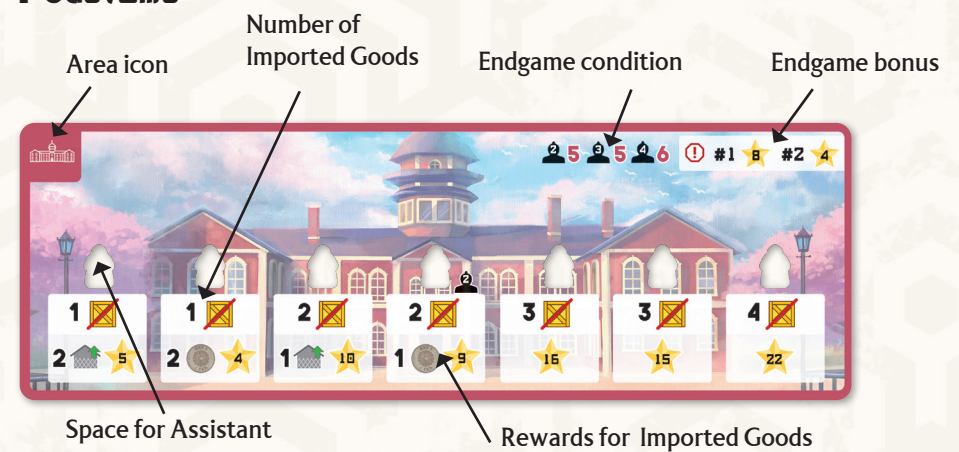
Area icon

Number of Imported Goods

Endgame condition

Endgame bonus

2 5 3 5 4 6

#1 8 #2 4

2

1 | 1 | 2 | 2 | 3 | 3 | 4

2 5 | 2 4 | 1 10 | 1 9 | 16 | 15 | 22

Space for Assistant

Rewards for Imported Goods